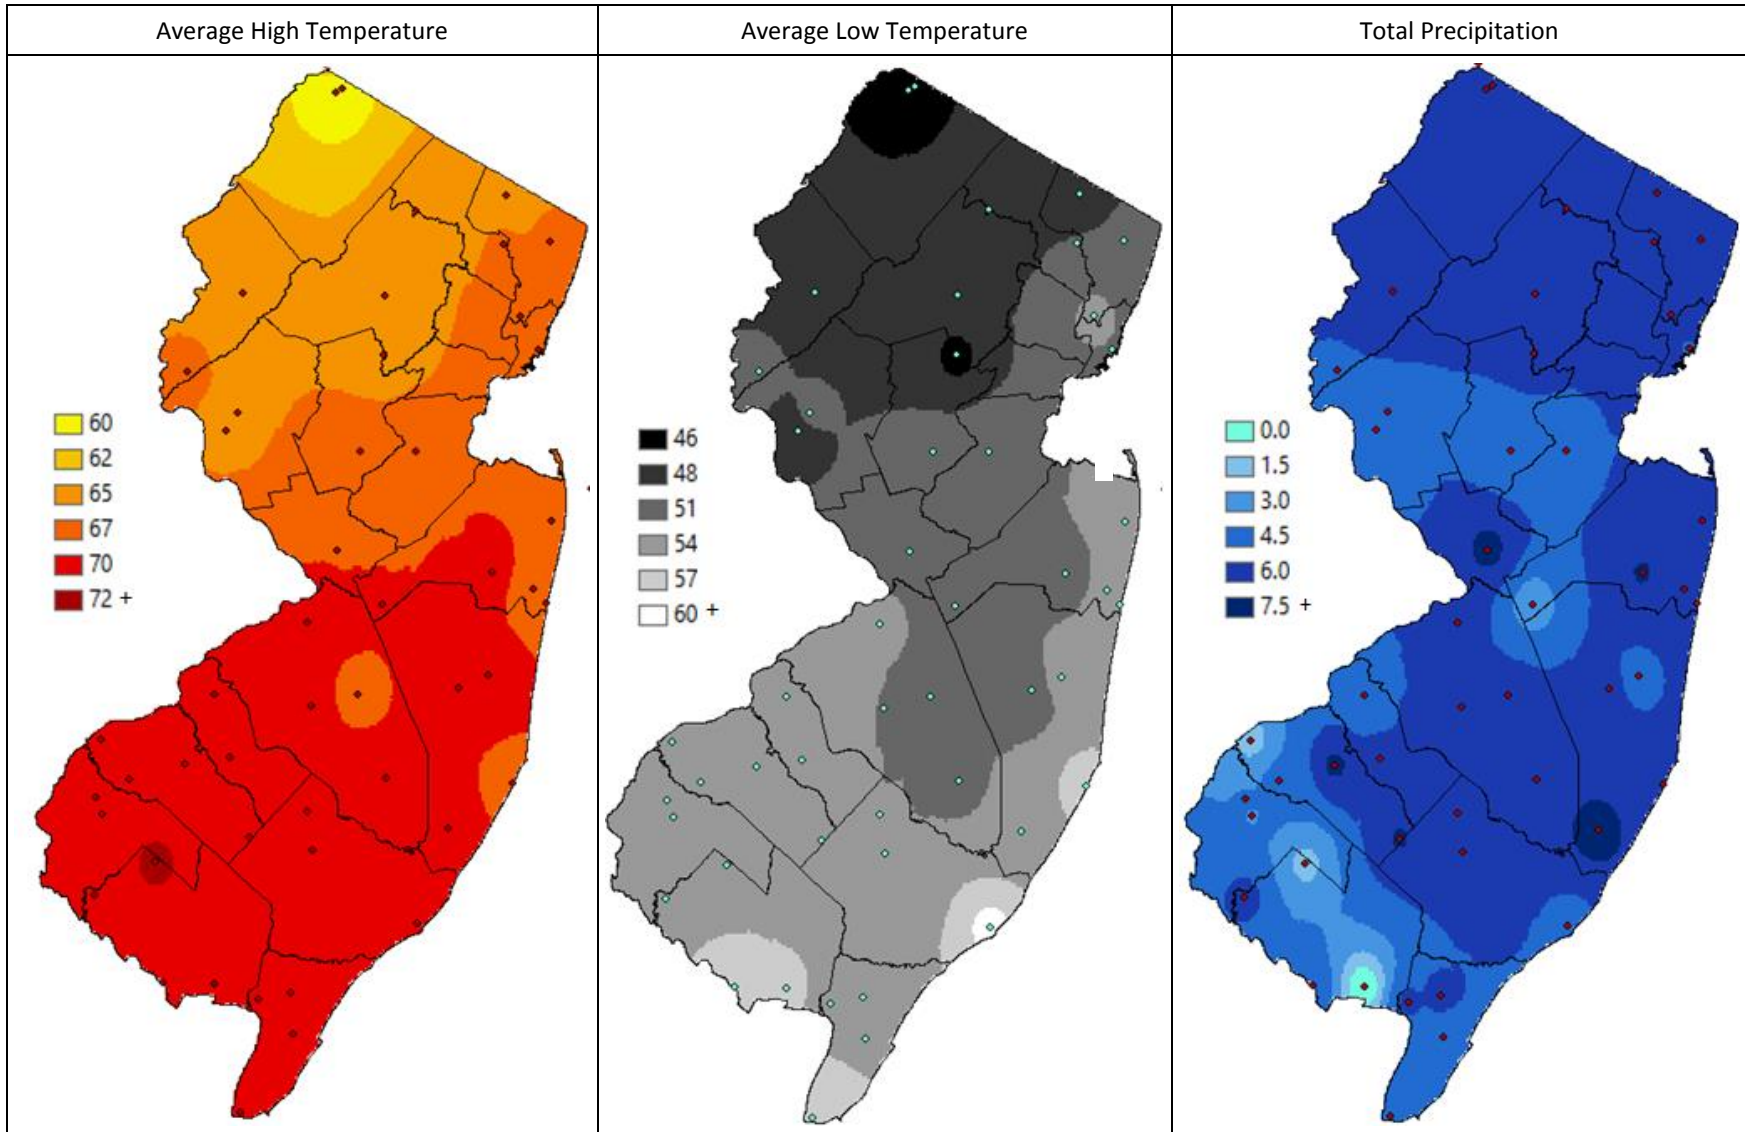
| Average High Temperature | Average Low Temperature | Total Precipitation |
|---|---|---|
| 60<br>62<br>65<br>67<br>70<br>72 + | 46<br>48<br>51<br>54<br>57<br>60 + | 0.0<br>1.5<br>3.0<br>4.5<br>6.0<br>7.5 + |